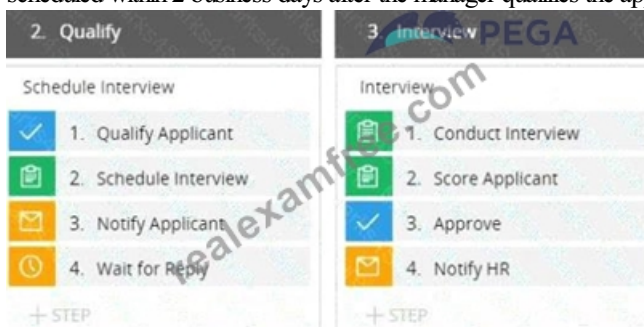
scheduled within 2 business days after the manager qualifies the ap

2. Qualify

Schedule Interview

1. Qualify Applicant

2. Schedule Interview

3. Notify Applicant

4. Wait for Reply

+ STEP

3. Interview PEGA

Interview

1. Conduct Interview

2. Score Applicant

3. Approve

4. Notify HR

+ STEP

realexamfree.com